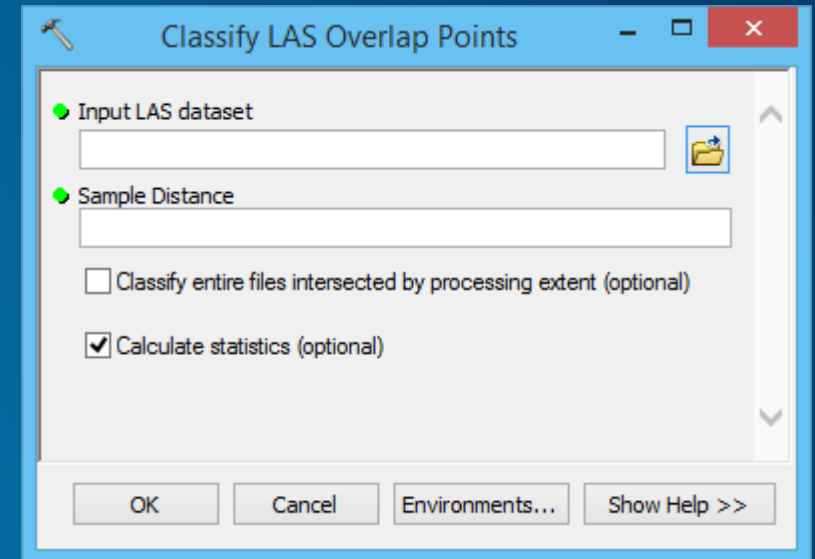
Classify LAS Overlap Points

Input LAS dataset

Sample Distance

Classify entire files intersected by processing extent (optional)

Calculate statistics (optional)

OK Cancel Environments... Show Help >>